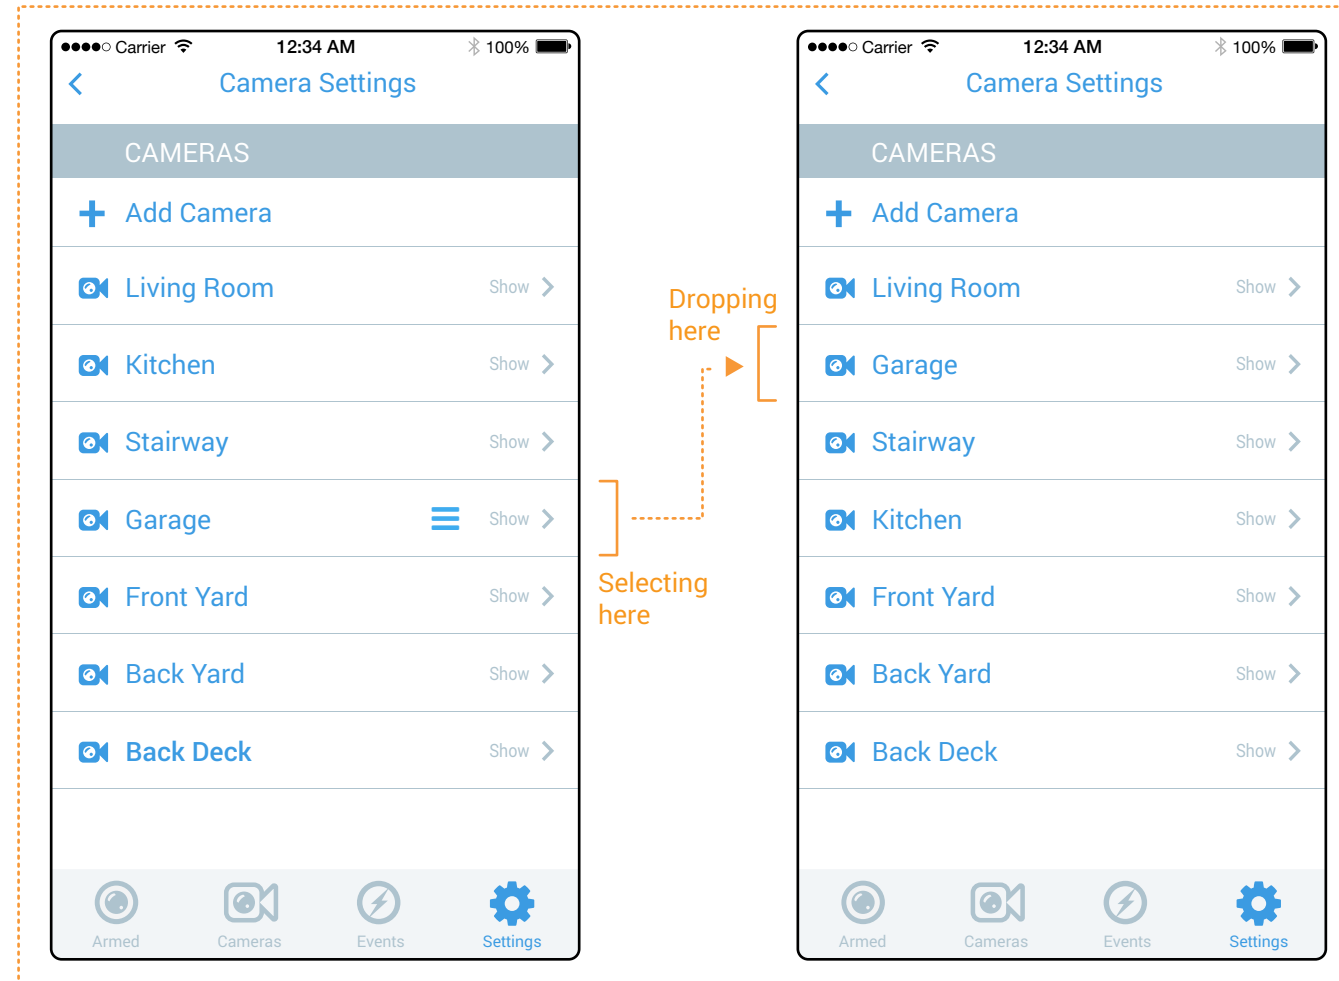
●●●●○ Carrier 12:34 AM 100%

Camera Settings

CAMERAS

Add Camera

Living Room Show

Kitchen Show

Stairway Show

Garage Show

Front Yard Show

Back Yard Show

Back Deck Show

Armed Cameras Events Settings

Dropping here

Selecting here

●●●●○ Carrier 12:34 AM 100%

Camera Settings

CAMERAS

Add Camera

Living Room Show

Garage Show

Stairway Show

Kitchen Show

Front Yard Show

Back Yard Show

Back Deck Show

Armed Cameras Events Settings